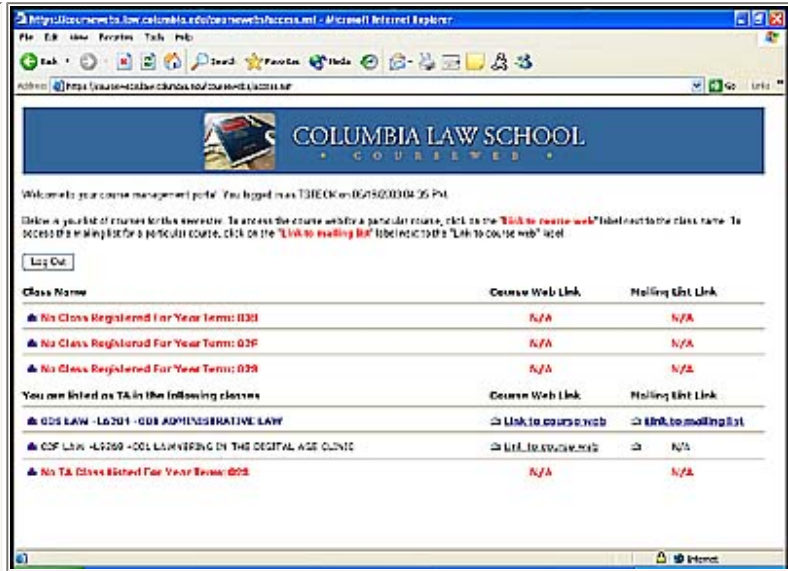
https://courseweb.law.columbia.edu/courseweb/access.asp - Microsoft Internet Explorer

File Edit View Favorites Tools Help

Back Search Favorites Media

Address https://courseweb.law.columbia.edu/courseweb/access.asp Go Links

COLUMBIA LAW SCHOOL
COURSEWEB

Welcome to your course management portal. You logged in as T3IE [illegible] on 05/15/2003 04:35 PM.

Below is your list of courses for this semester. To access the course web for a particular course, click on the "Link to course web" label next to the class name. To access the mailing list for a particular course, click on the "Link to mailing list" label next to the "Link to course web" label.

Log Out

| Class Name | Course Web Link | Mailing List Link |
|---|---|---|
| No Class Registered For Year Term: 03B | N/A | N/A |
| No Class Registered For Year Term: 03F | N/A | N/A |
| No Class Registered For Year Term: 03S | N/A | N/A |
| You are listed as TA in the following classes | Course Web Link | Mailing List Link |
| 03S LAW -L6201 -001 ADMINISTRATIVE LAW | Link to course web | Link to mailing list |
| 03F LAW -L9269 -001 LAWYERING IN THE DIGITAL AGE CLINIC | Link to course web | N/A |
| No TA Class listed For Year Term: 03S | N/A | N/A |

Internet